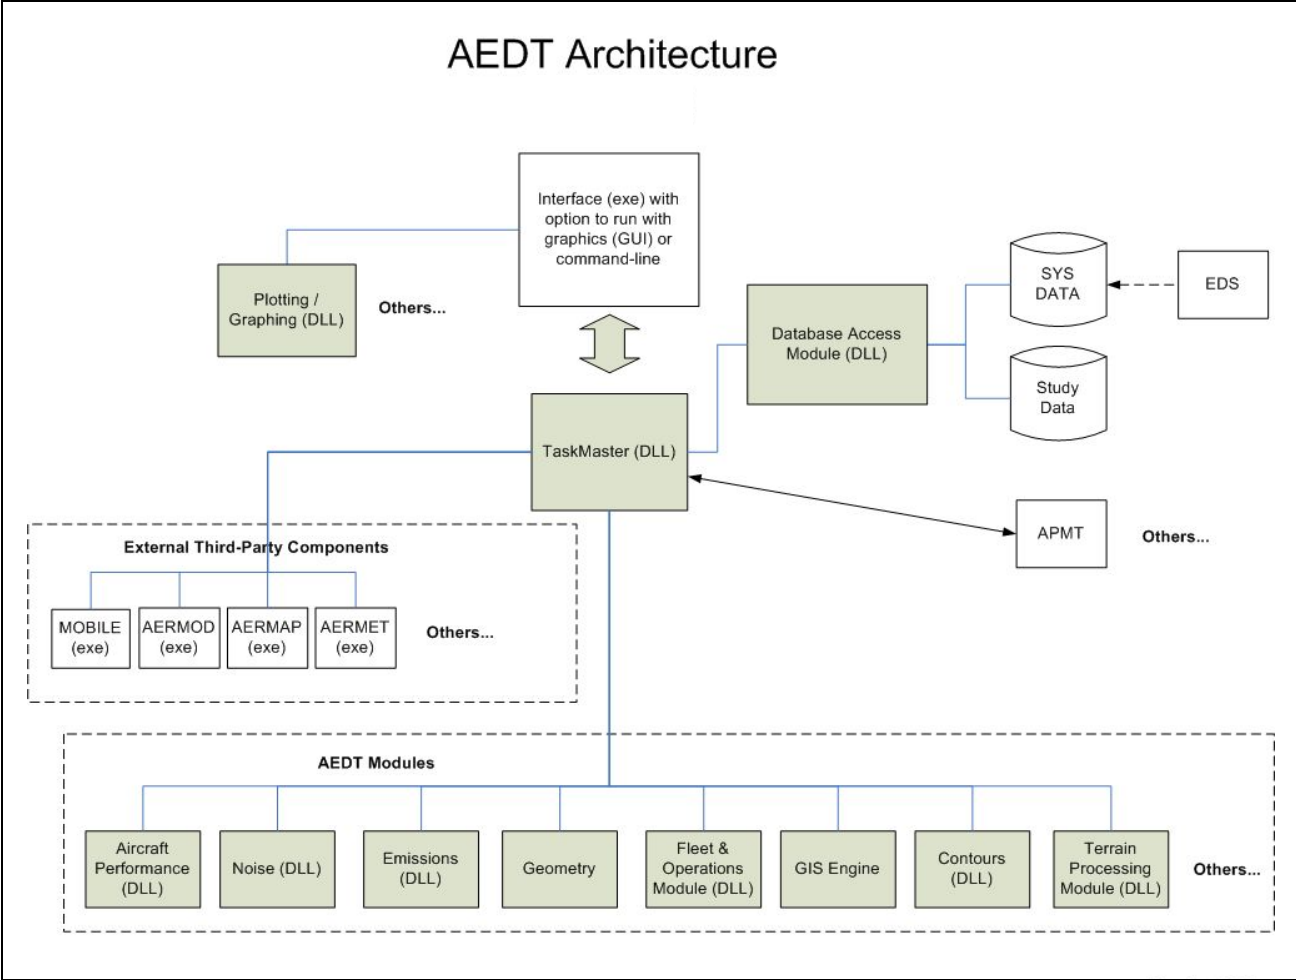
AEDT Architecture

Interface (exe) with option to run with graphics (GUI) or command-line

Plotting / Graphing (DLL)

Others...

SYS DATA

EDS

Database Access Module (DLL)

Study Data

TaskMaster (DLL)

APMT

Others...

External Third-Party Components

MOBILE (exe)

AERMOD (exe)

AERMAP (exe)

AERMET (exe)

Others...

AEDT Modules

Aircraft Performance (DLL)

Noise (DLL)

Emissions (DLL)

Geometry

Fleet & Operations Module (DLL)

GIS Engine

Contours (DLL)

Terrain Processing Module (DLL)

Others...